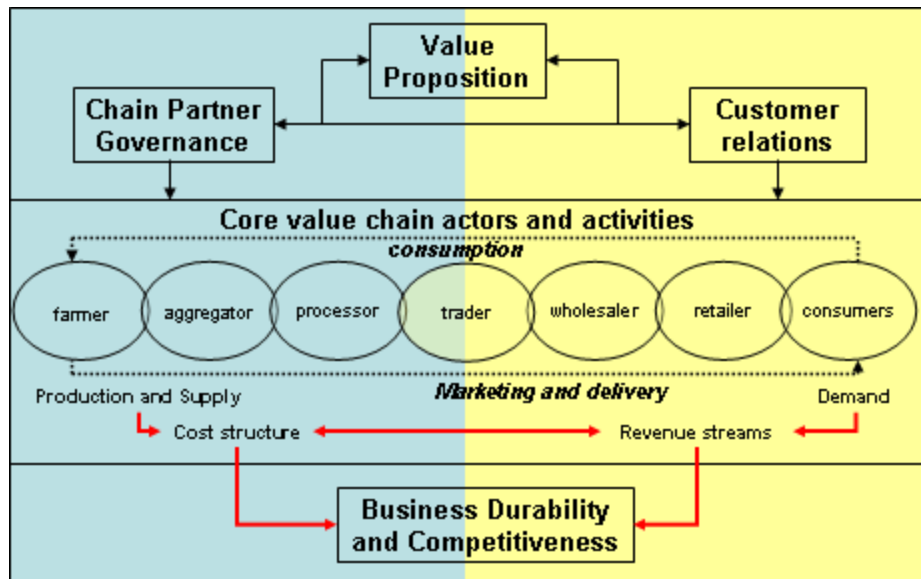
Value Proposition

Chain Partner Governance

Customer relations

Core value chain actors and activities

consumption

farmer

aggregator

processor

trader

wholesaler

retailer

consumers

Production and Supply

Marketing and delivery

Demand

Cost structure

Revenue streams

Business Durability and Competitiveness